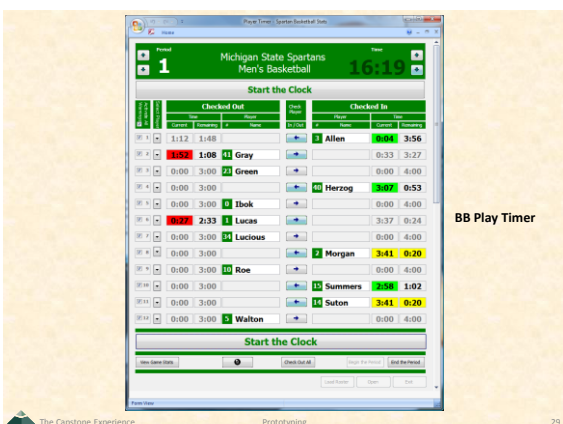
Player Timer - Spartan Basketball Stats

Home

Period

1

Michigan State Spartans
Men's Basketball

Time

16:19

Start the Clock

Checked Out

Time

Current | Remaining

Player

# | Name

Check Player

In | Out

Checked In

Player

# | Name

Time

Current | Remaining

| | | Current | Remaining | # | Name | | # | Name | Current | Remaining |
|---|---|---|---|---|---|---|---|---|---|---|
| 1 | - | 1:12 | 1:48 | | | ← | 3 | Allen | 0:04 | 3:56 |
| 2 | - | 1:52 | 1:08 | 41 | Gray | → | | | 0:33 | 3:27 |
| 3 | - | 0:00 | 3:00 | 23 | Green | → | | | 0:00 | 4:00 |
| 4 | - | 0:00 | 3:00 | | | ← | 40 | Herzog | 3:07 | 0:53 |
| 5 | - | 0:00 | 3:00 | 0 | Ibok | → | | | 0:00 | 4:00 |
| 6 | - | 0:27 | 2:33 | 1 | Lucas | → | | | 3:37 | 0:24 |
| 7 | - | 0:00 | 3:00 | 34 | Lucious | → | | | 0:00 | 4:00 |
| 8 | - | 0:00 | 3:00 | | | ← | 2 | Morgan | 3:41 | 0:20 |
| 9 | - | 0:00 | 3:00 | 10 | Roe | → | | | 0:00 | 4:00 |
| 10 | - | 0:00 | 3:00 | | | ← | 15 | Summers | 2:58 | 1:02 |
| 11 | - | 0:00 | 3:00 | | | ← | 14 | Suton | 3:41 | 0:20 |
| 12 | - | 0:00 | 3:00 | 5 | Walton | → | | | 0:00 | 4:00 |

Start the Clock

View Game Stats

Check Out All

Begin the Period

End the Period

Load Roster

Open

Exit

Roster View

BB Play Timer

The Capstone Experience

Prototyping

29